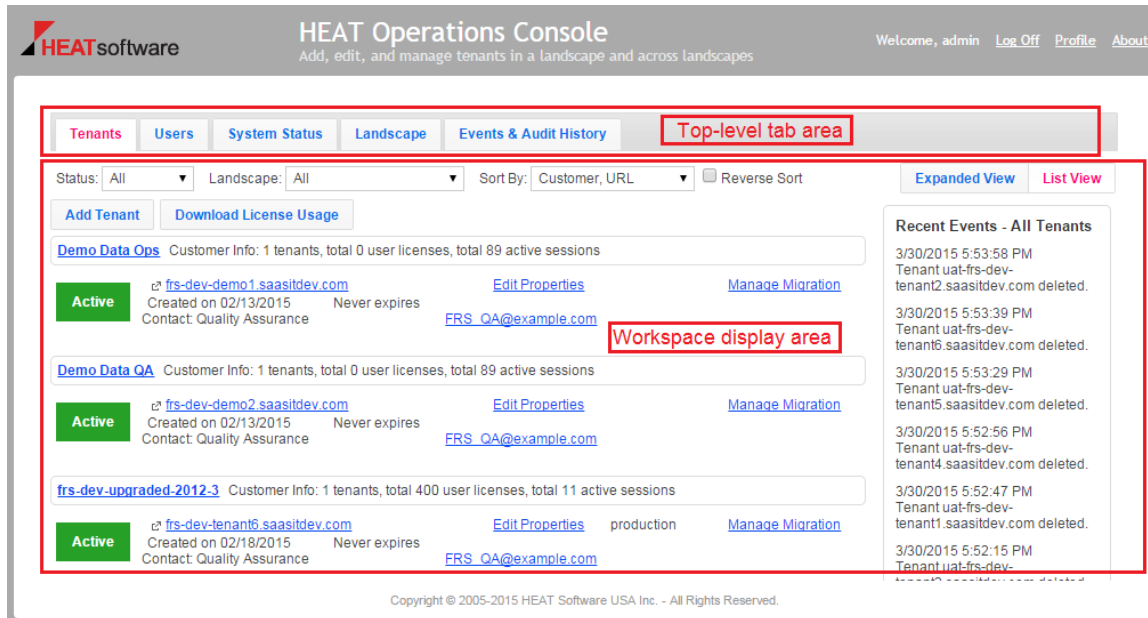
HEATsoftware

HEAT Operations Console
Add, edit, and manage tenants in a landscape and across landscapes

Welcome, admin Log Off Profile About

Tenants Users System Status Landscape Events & Audit History

Top-level tab area

Status: All Landscape: All Sort By: Customer, URL Reverse Sort

Expanded View List View

Add Tenant Download License Usage

Demo Data Ops Customer Info: 1 tenants, total 0 user licenses, total 89 active sessions

Active frs-dev-demo1.saasitdev.com Edit Properties Manage Migration
Created on 02/13/2015 Never expires
Contact: Quality Assurance FRS_QA@example.com

Workspace display area

Demo Data QA Customer Info: 1 tenants, total 0 user licenses, total 89 active sessions

Active frs-dev-demo2.saasitdev.com Edit Properties Manage Migration
Created on 02/13/2015 Never expires
Contact: Quality Assurance FRS_QA@example.com

frs-dev-upgraded-2012-3 Customer Info: 1 tenants, total 400 user licenses, total 11 active sessions

Active frs-dev-tenant6.saasitdev.com Edit Properties production Manage Migration
Created on 02/18/2015 Never expires
Contact: Quality Assurance FRS_QA@example.com

Recent Events - All Tenants

3/30/2015 5:53:58 PM
Tenant uat-frs-dev-tenant2.saasitdev.com deleted.

3/30/2015 5:53:39 PM
Tenant uat-frs-dev-tenant6.saasitdev.com deleted.

3/30/2015 5:53:29 PM
Tenant uat-frs-dev-tenant5.saasitdev.com deleted.

3/30/2015 5:52:56 PM
Tenant uat-frs-dev-tenant4.saasitdev.com deleted.

3/30/2015 5:52:47 PM
Tenant uat-frs-dev-tenant1.saasitdev.com deleted.

3/30/2015 5:52:15 PM
Tenant uat-frs-dev-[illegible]

Copyright © 2005-2015 HEAT Software USA Inc. - All Rights Reserved.